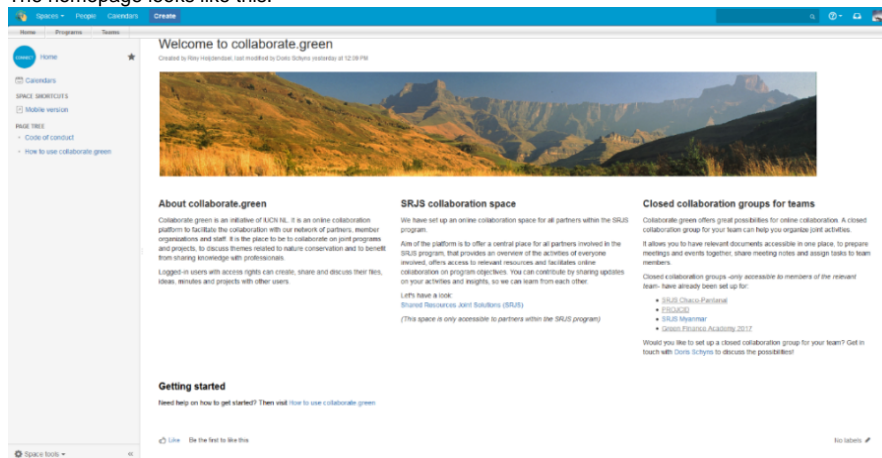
The homepage looks like this:

Spaces People Calendars Create

Home Programs Teams

Home

Calendars

SPACE SHORTCUTS

Mobile version

PAGE TREE

Code of conduct

How to use collaborate.green

Space tools

Welcome to collaborate.green

Created by Riley Holzbendael, last modified by Doris Schyns yesterday at 12:08 PM

About collaborate.green

Collaborate.green is an initiative of IUCN NL. It is an online collaboration platform to facilitate the collaboration with our network of partners, member organizations and staff. It is the place to be to collaborate on joint programs and projects, to discuss themes related to nature conservation and to benefit from sharing knowledge with professionals.

Logged-in users with access rights can create, share and discuss their files, ideas, minutes and projects with other users.

SRJS collaboration space

We have set up an online collaboration space for all partners within the SRJS program.

Aim of the platform is to offer a central place for all partners involved in the SRJS program, that provides an overview of the activities of everyone involved, offers access to relevant resources and facilitates online collaboration on program objectives. You can contribute by sharing updates on your activities and insights, so we can learn from each other.

Let's have a look:
Shared Resources Joint Solutions (SRJS)

(This space is only accessible to partners within the SRJS program)

Closed collaboration groups for teams

Collaborate.green offers great possibilities for online collaboration. A closed collaboration group for your team can help you organize joint activities.

It allows you to have relevant documents accessible in one place, to prepare meetings and events together, share meeting notes and assign tasks to team members.

Closed collaboration groups -only accessible to members of the relevant team- have already been set up for:

- SRJS Chaco-Pantanal
- PROCID
- SRJS Myanmar
- Green Finance Academy 2017

Would you like to set up a closed collaboration group for your team? Get in touch with Doris Schyns to discuss the possibilities!

Getting started

Need help on how to get started? Then visit How to use collaborate.green

Like Be the first to like this

No labels